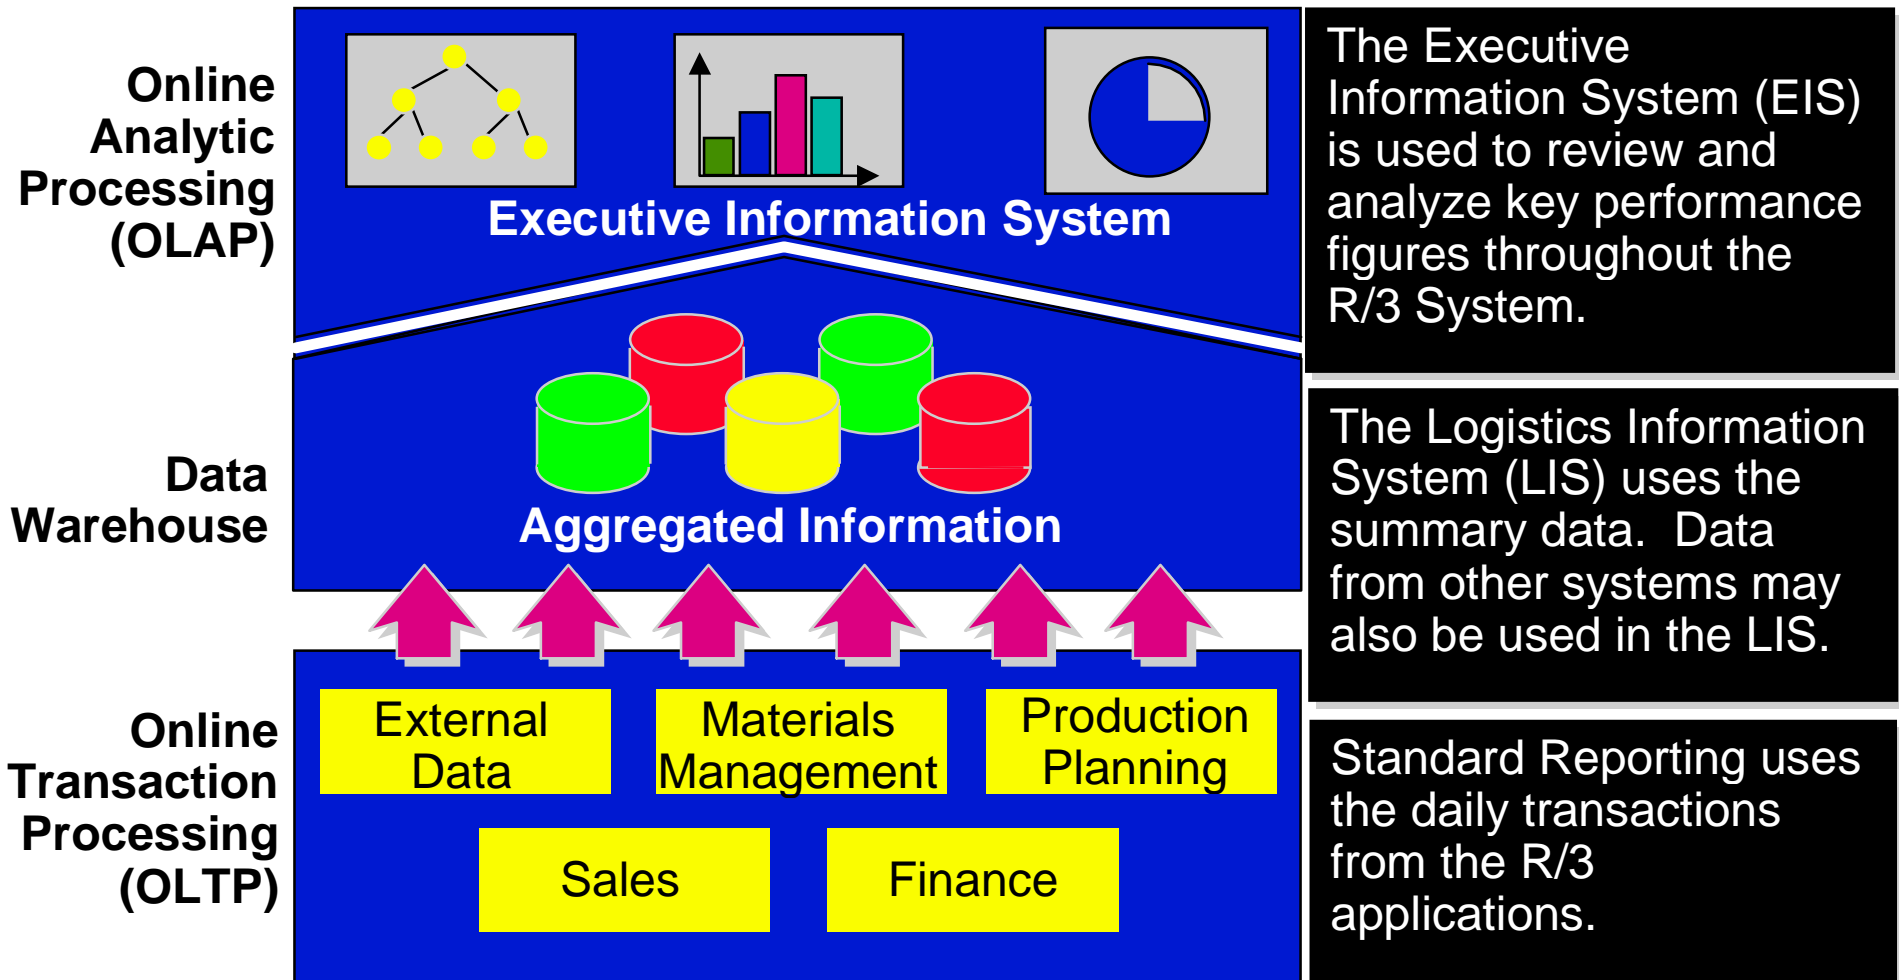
Online Analytic Processing (OLAP)

Executive Information System

The Executive Information System (EIS) is used to review and analyze key performance figures throughout the R/3 System.

Data Warehouse

Aggregated Information

The Logistics Information System (LIS) uses the summary data. Data from other systems may also be used in the LIS.

Online Transaction Processing (OLTP)

External Data

Materials Management

Production Planning

Sales

Finance

Standard Reporting uses the daily transactions from the R/3 applications.